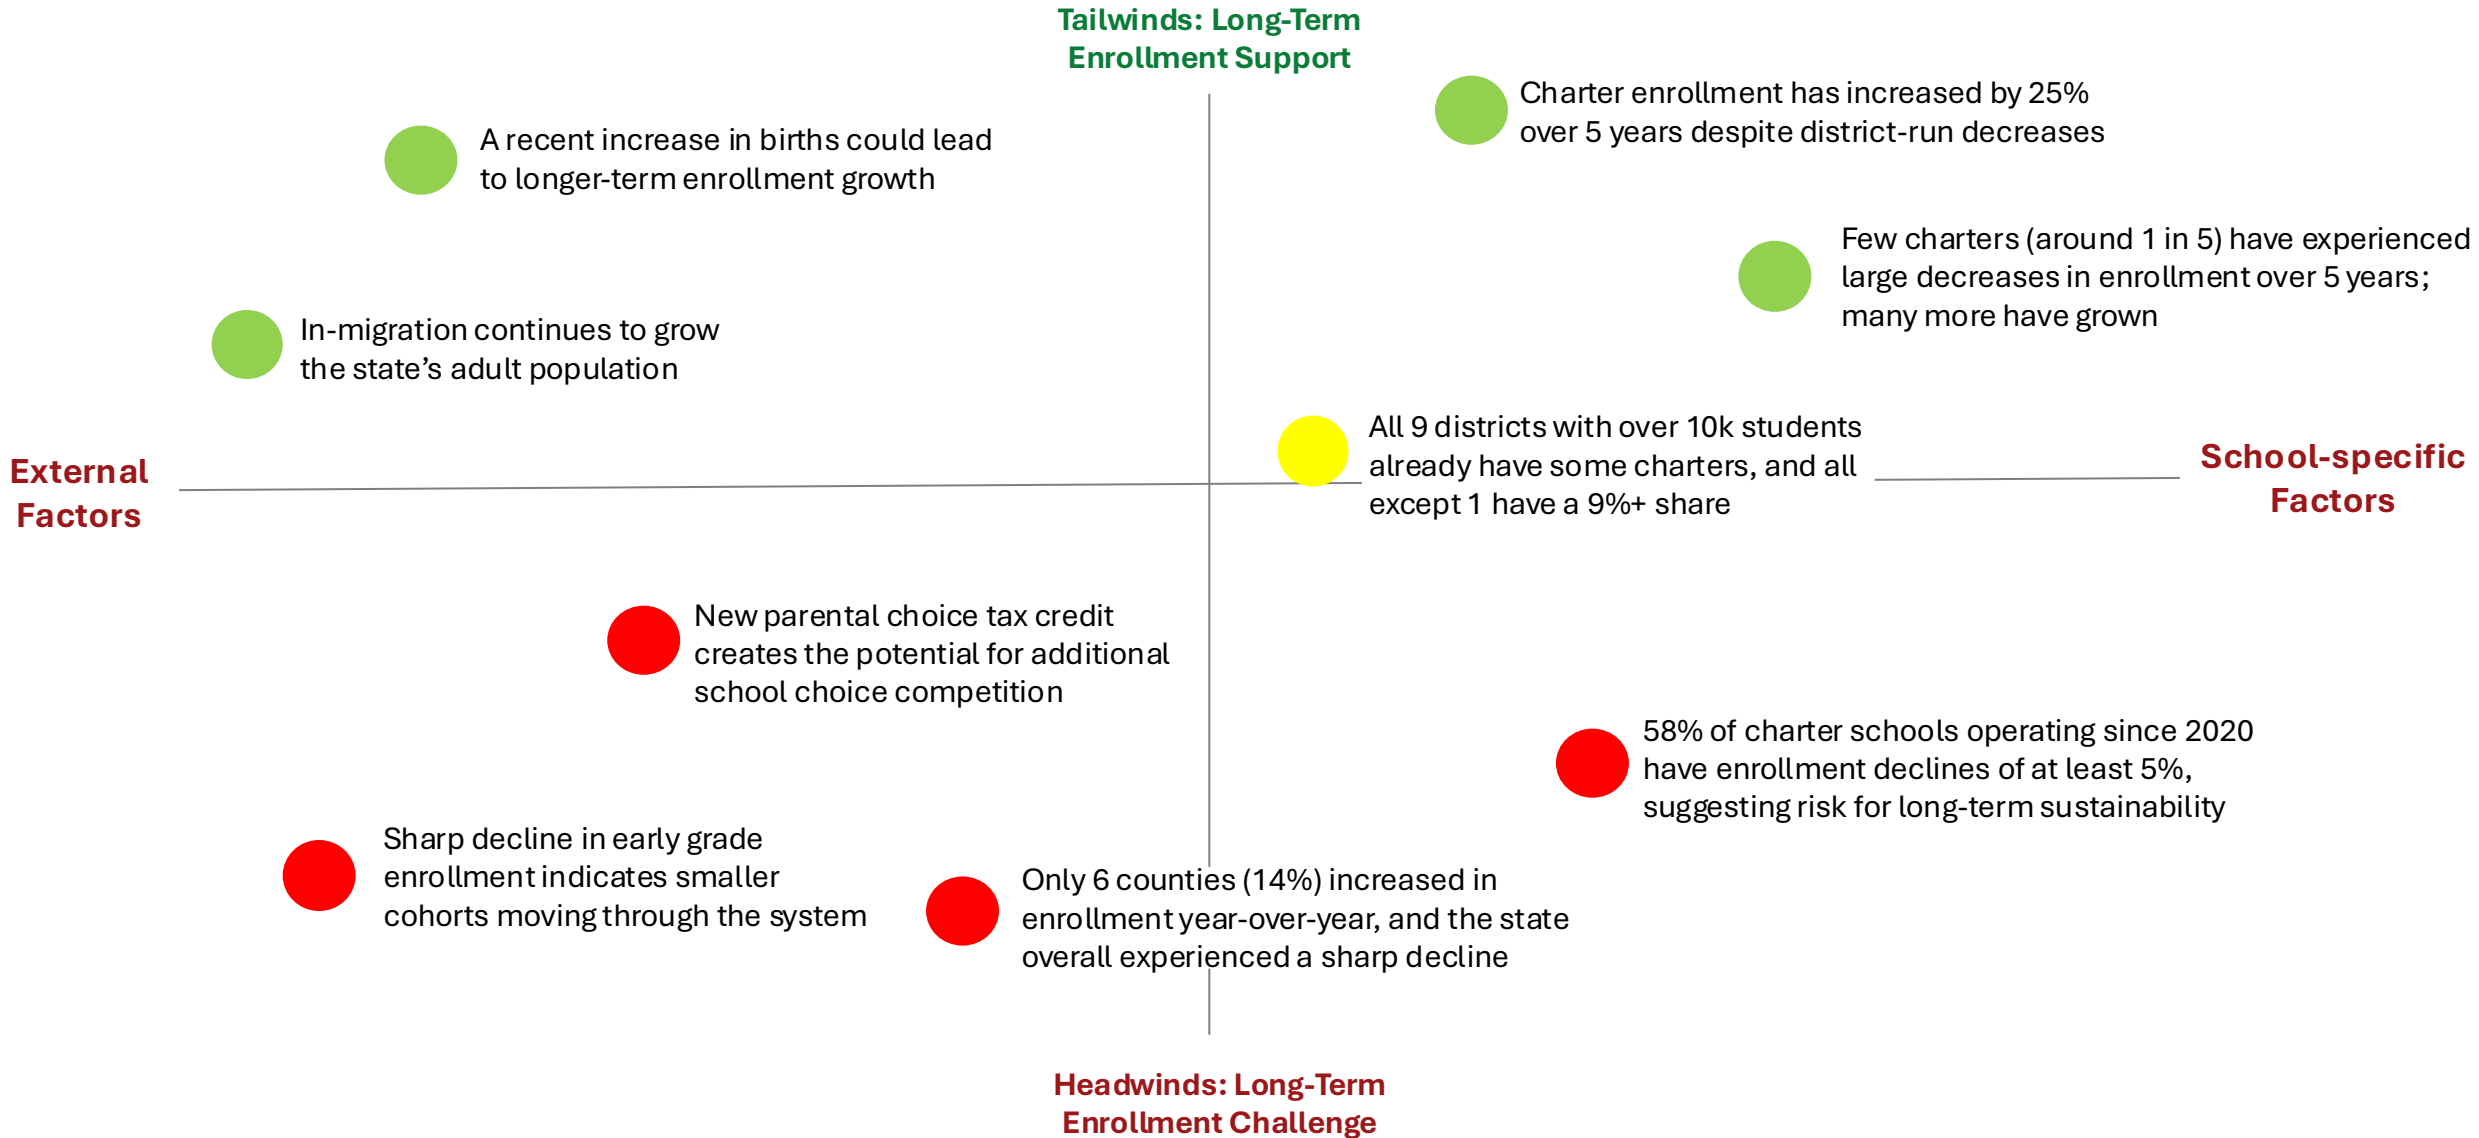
Tailwinds: Long-Term Enrollment Support

Charter enrollment has increased by 25% over 5 years despite district-run decreases

A recent increase in births could lead to longer-term enrollment growth

Few charters (around 1 in 5) have experienced large decreases in enrollment over 5 years; many more have grown

In-migration continues to grow the state's adult population

All 9 districts with over 10k students already have some charters, and all except 1 have a 9%+ share

External Factors

School-specific Factors

New parental choice tax credit creates the potential for additional school choice competition

58% of charter schools operating since 2020 have enrollment declines of at least 5%, suggesting risk for long-term sustainability

Sharp decline in early grade enrollment indicates smaller cohorts moving through the system

Only 6 counties (14%) increased in enrollment year-over-year, and the state overall experienced a sharp decline

Headwinds: Long-Term Enrollment Challenge